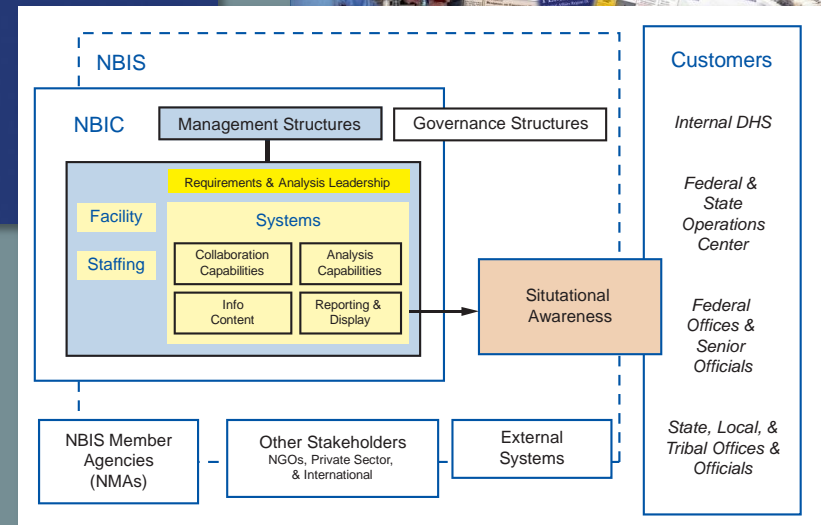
NBIS

NBIC

Management Structures

Governance Structures

Requirements & Analysis Leadership

Facility

Staffing

Systems

Collaboration Capabilities

Analysis Capabilities

Info Content

Reporting & Display

Situtational Awareness

Customers

Internal DHS

Federal & State Operations Center

Federal Offices & Senior Officials

State, Local, & Tribal Offices & Officials

NBIS Member Agencies (NMAs)

Other Stakeholders
NGOs, Private Sector, & International

External Systems